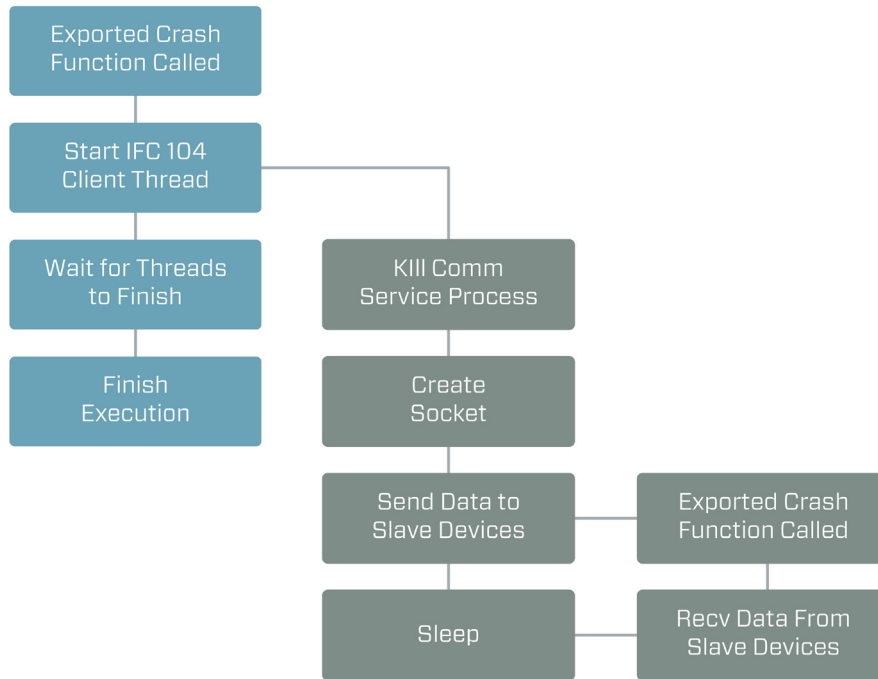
Exported Crash Function Called

Start IFC 104 Client Thread

Wait for Threads to Finish

Finish Execution

KIll Comm Service Process

Create Socket

Send Data to Slave Devices

Sleep

Exported Crash Function Called

Recv Data From Slave Devices